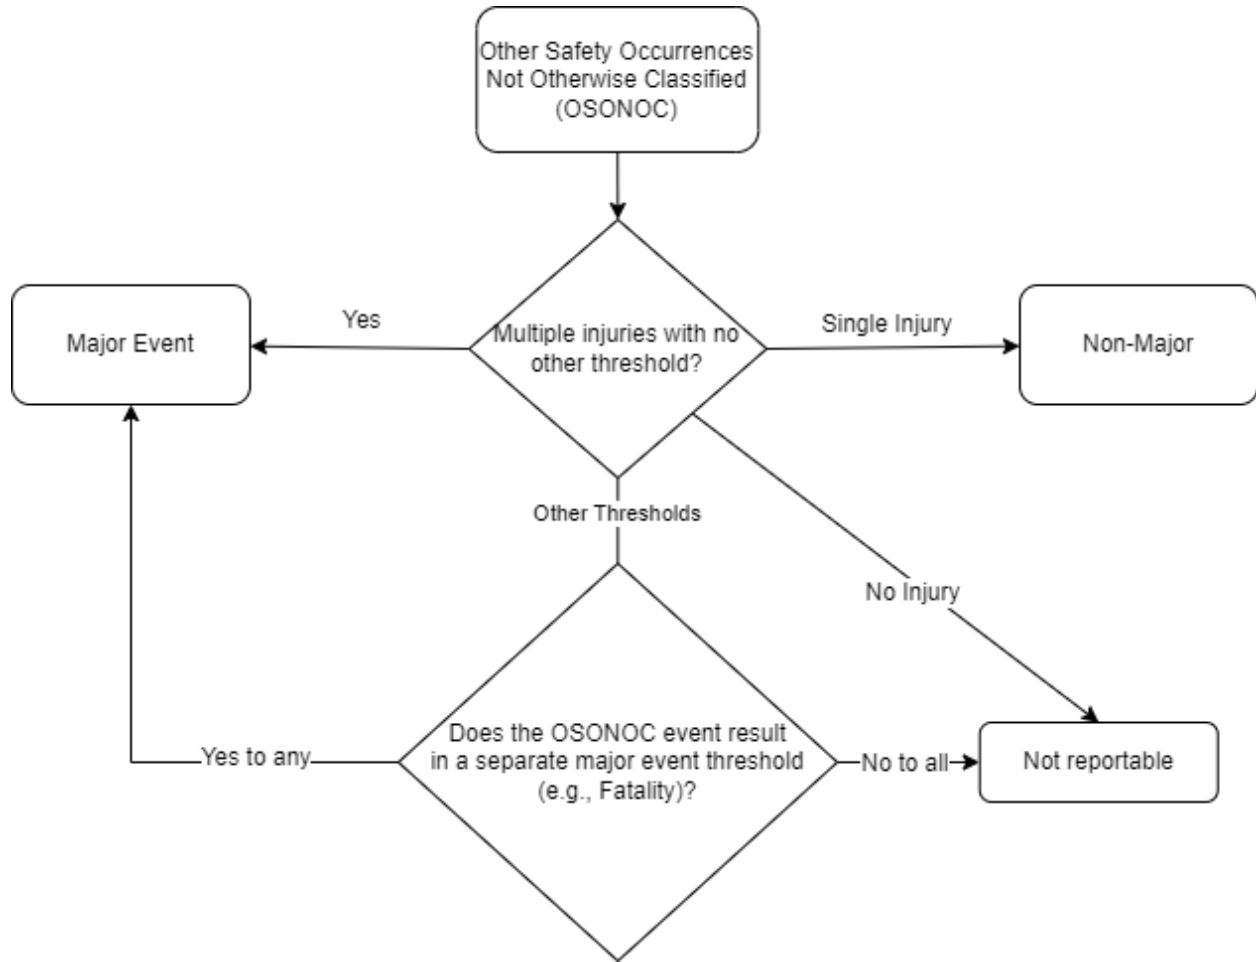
Other Safety Occurrences Not Otherwise Classified (OSONOC)

Multiple injuries with no other threshold?

Yes

Major Event

Single Injury

Non-Major

Other Thresholds

No Injury

Does the OSONOC event result in a separate major event threshold (e.g., Fatality)?

Yes to any

No to all

Not reportable